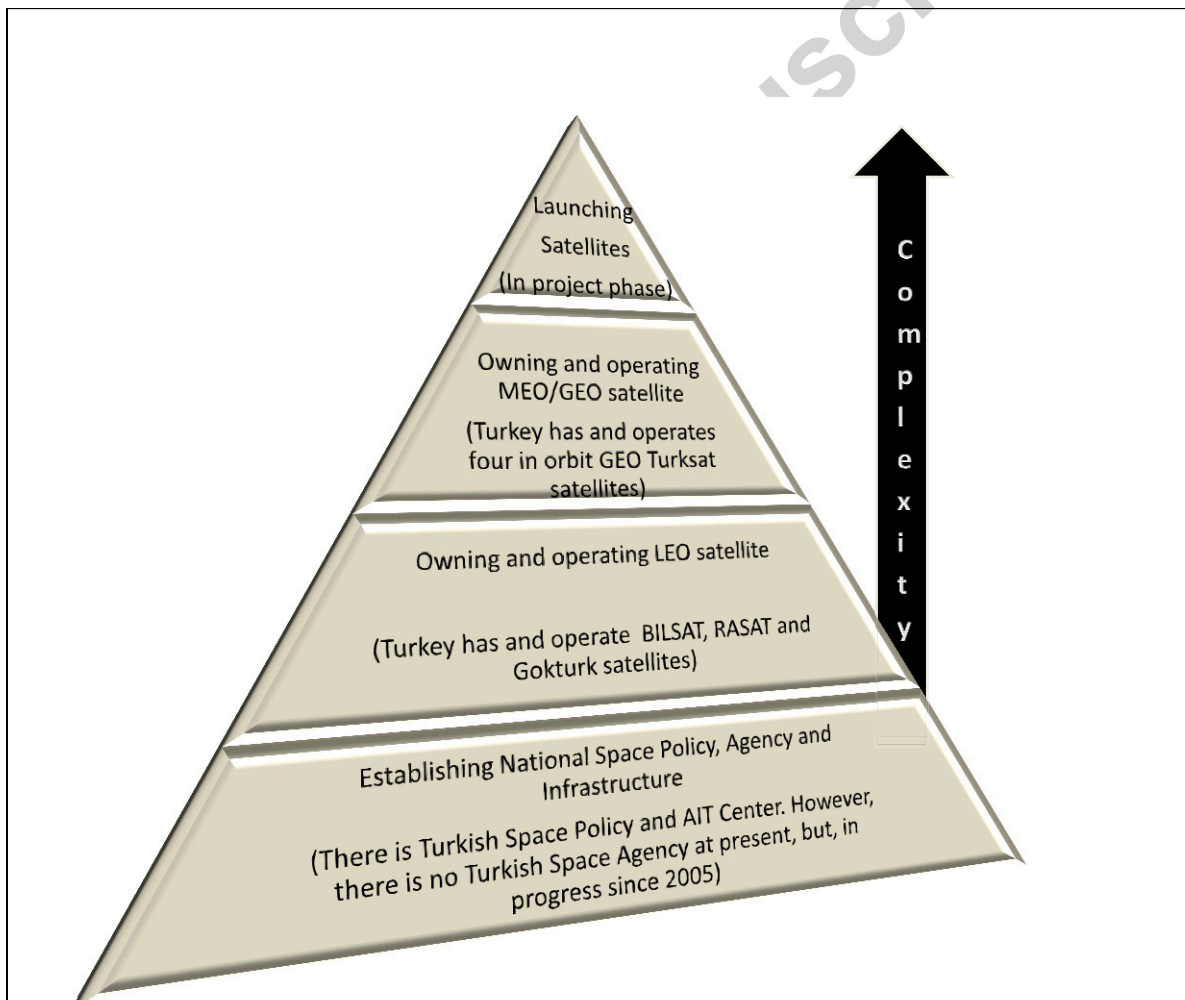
Launching Satellites
(In project phase)

Owning and operating MEO/GEO satellite
(Turkey has and operates four in orbit GEO Turksat satellites)

Owning and operating LEO satellite
(Turkey has and operate BILSAT, RASAT and Gokturk satellites)

Establishing National Space Policy, Agency and Infrastructure
(There is Turkish Space Policy and AIT Center. However, there is no Turkish Space Agency at present, but, in progress since 2005)

Complexity